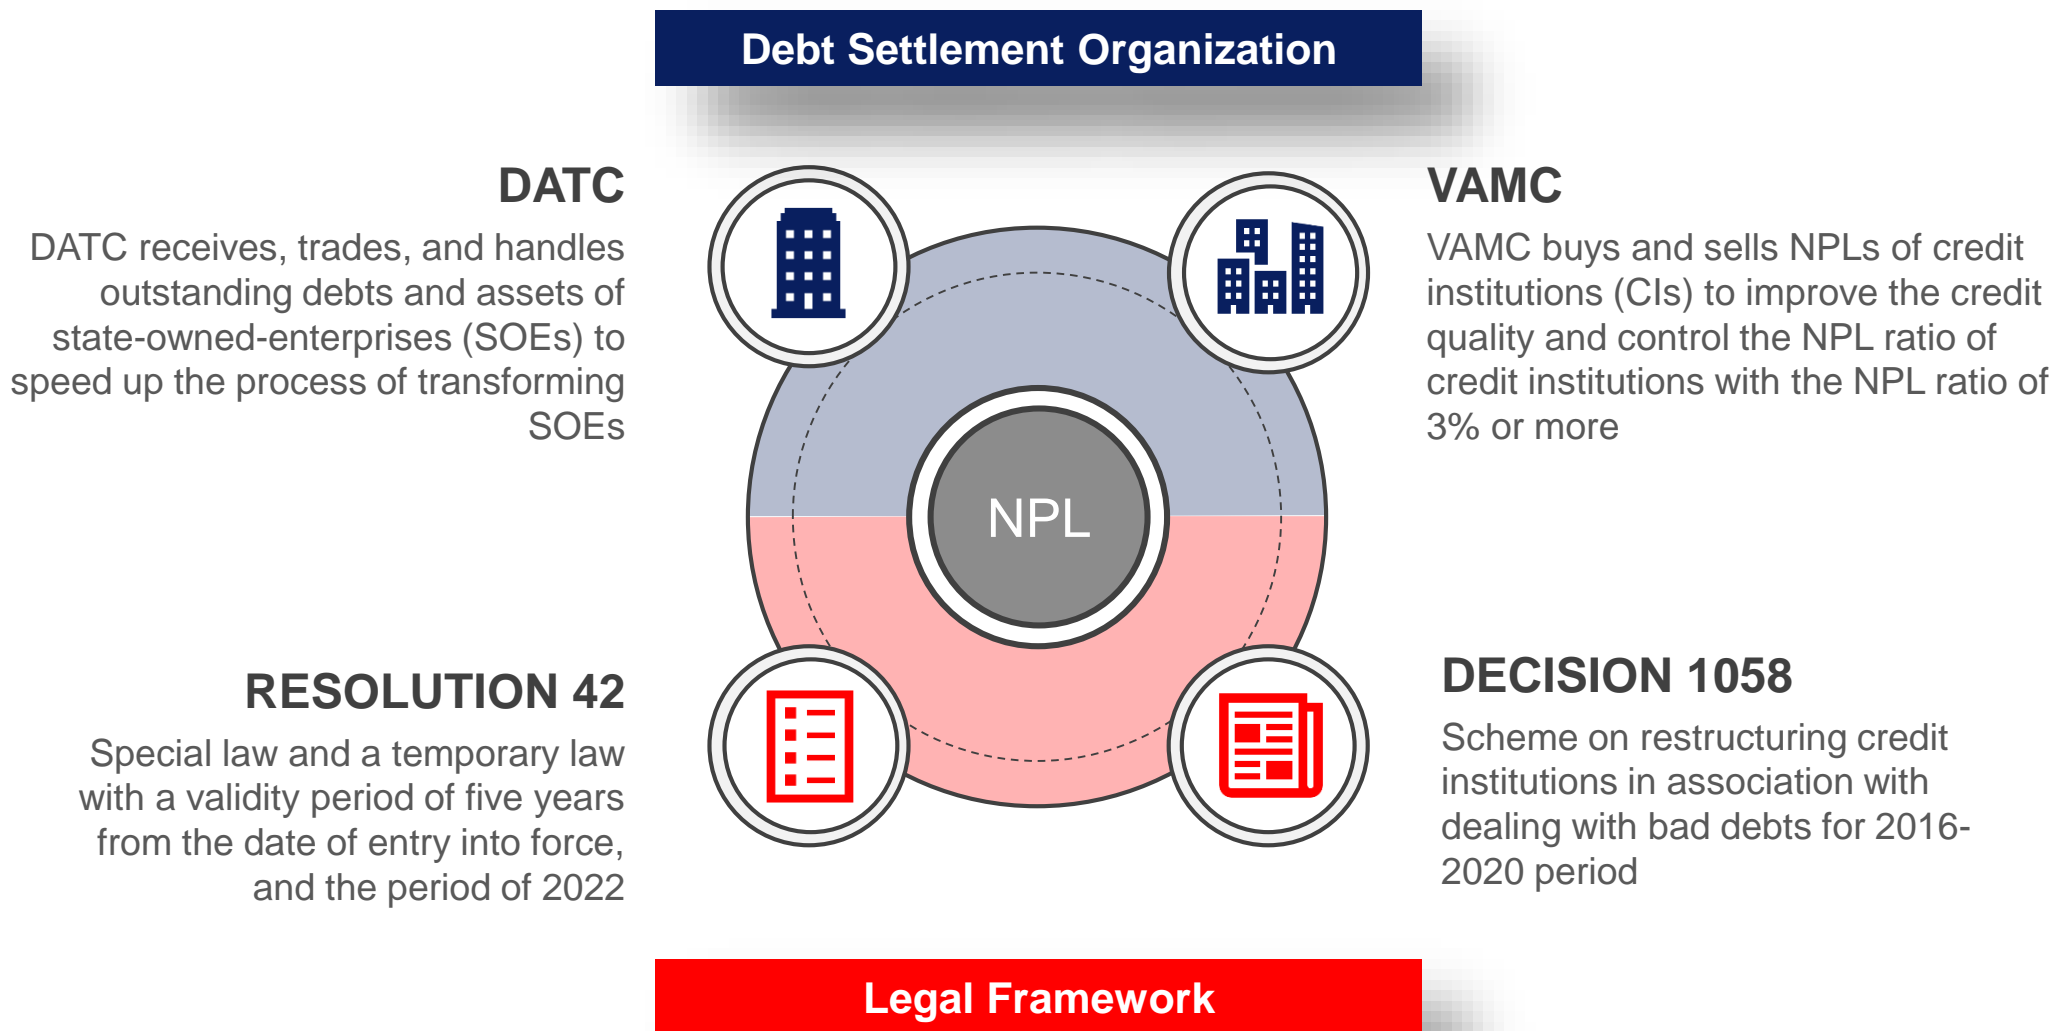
Debt Settlement Organization

DATC

DATC receives, trades, and handles outstanding debts and assets of state-owned-enterprises (SOEs) to speed up the process of transforming SOEs

VAMC

VAMC buys and sells NPLs of credit institutions (CIs) to improve the credit quality and control the NPL ratio of credit institutions with the NPL ratio of 3% or more

NPL

RESOLUTION 42

Special law and a temporary law with a validity period of five years from the date of entry into force, and the period of 2022

DECISION 1058

Scheme on restructuring credit institutions in association with dealing with bad debts for 2016-2020 period

Legal Framework